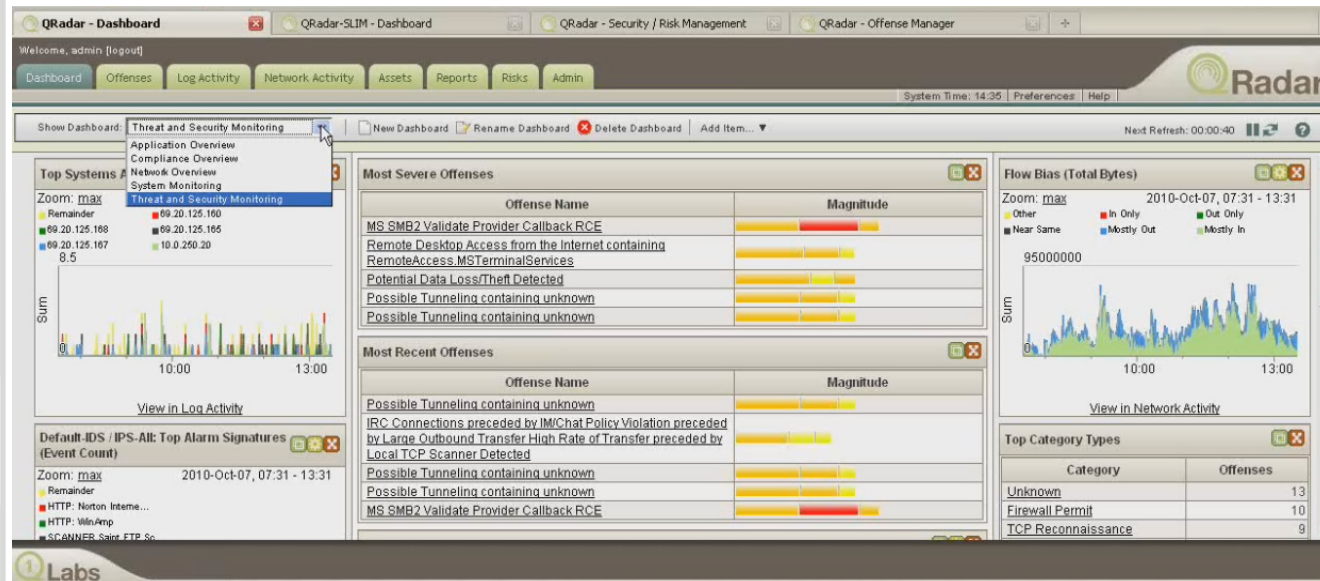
QRadar - Dashboard | QRadar-SLIM - Dashboard | QRadar - Security / Risk Management | QRadar - Offense Manager

Welcome, admin [logout]

Dashboard | Offenses | Log Activity | Network Activity | Assets | Reports | Risks | Admin

QRadar

System Time: 14:35 | Preferences | Help

Show Dashboard: Threat and Security Monitoring | New Dashboard | Rename Dashboard | Delete Dashboard | Add Item... ▼

Next Refresh: 00:00:40

Application Overview
Compliance Overview
Network Overview
System Monitoring
Threat and Security Monitoring

Top Systems A

Zoom: max
Remainder
69.20.125.160
69.20.125.168
69.20.125.165
69.20.125.167
10.0.250.20
8.5
Sum
0
10:00
13:00
View in Log Activity

Most Severe Offenses

| Offense Name | Magnitude |
|---|---|
| MS SMB2 Validate Provider Callback RCE | |
| Remote Desktop Access from the Internet containing RemoteAccess.MSTerminalServices | |
| Potential Data Loss/Theft Detected | |
| Possible Tunneling containing unknown | |
| Possible Tunneling containing unknown | |

Most Recent Offenses

| Offense Name | Magnitude |
|---|---|
| Possible Tunneling containing unknown | |
| IRC Connections preceded by IM/Chat Policy Violation preceded by Large Outbound Transfer High Rate of Transfer preceded by Local TCP Scanner Detected | |
| Possible Tunneling containing unknown | |
| Possible Tunneling containing unknown | |
| MS SMB2 Validate Provider Callback RCE | |

Flow Bias (Total Bytes)

Zoom: max 2010-Oct-07, 07:31 - 13:31
Other
In Only
Out Only
Near Same
Mostly Out
Mostly In
95000000
Sum
0
10:00
13:00
View in Network Activity

Default-IDS / IPS-All: Top Alarm Signatures (Event Count)

Zoom: max 2010-Oct-07, 07:31 - 13:31
Remainder
HTTP: Norton Interne...
HTTP: WinAmp
SCANNER Saint FTP Sc...

Top Category Types

| Category | Offenses |
|---|---|
| Unknown | 13 |
| Firewall Permit | 10 |
| TCP Reconnaissance | 9 |

Q1 Labs